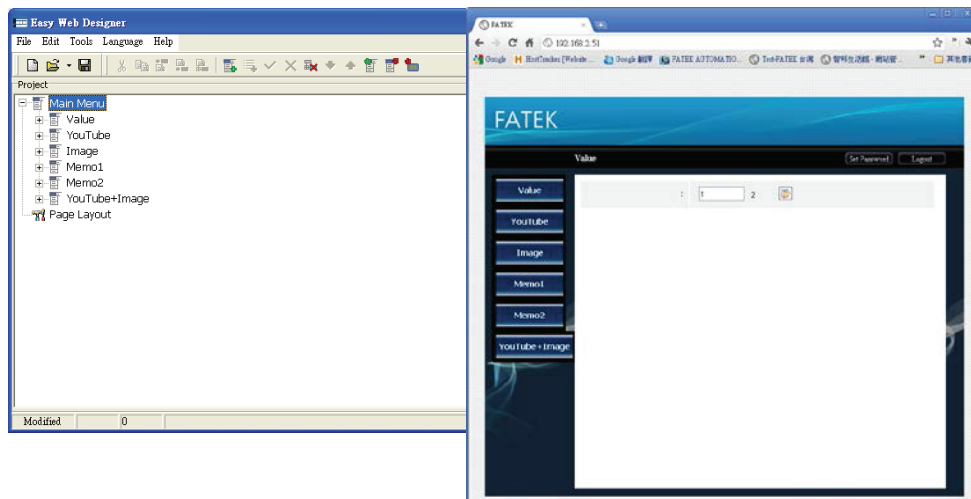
Easy Web Designer

File Edit Tools Language Help

Project

Main Menu
Value
YouTube
Image
Memo1
Memo2
YouTube+Image
Page Layout

Modified 0

FATEK

192.168.2.51

Google HostTracker [Website... Google 翻譯 FATEK AUTOMATIO... Test-FATEK 台灣 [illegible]

FATEK

Value

Set Password Logout

Value
YouTube
Image
Memo1
Memo2
YouTube+Image

1: 1 2